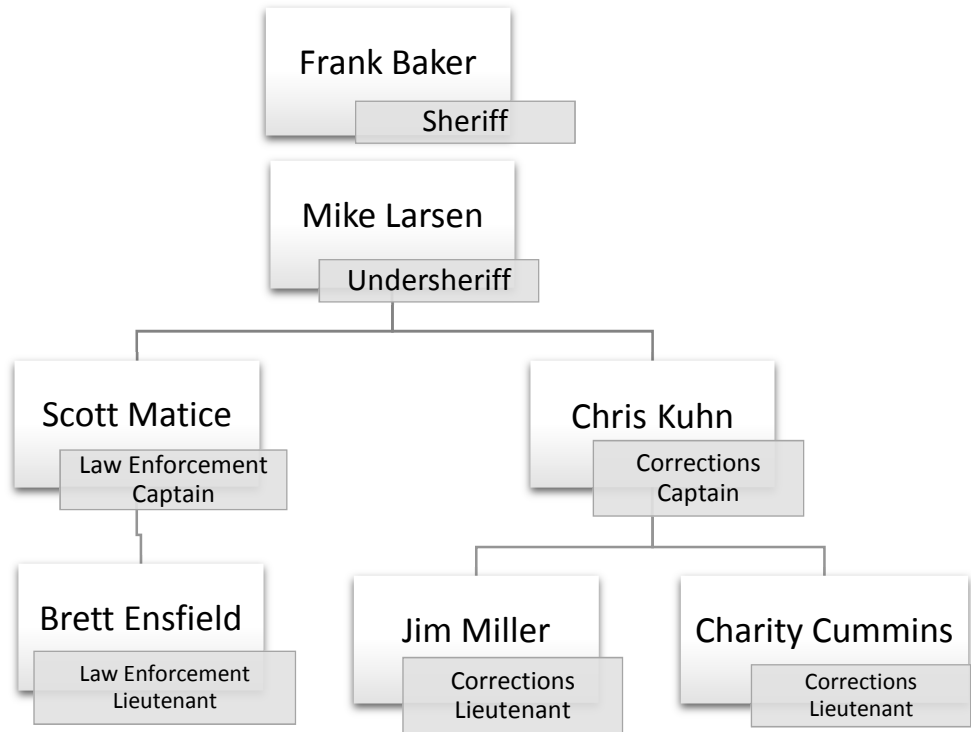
Frank Baker
Sheriff

Mike Larsen
Undersheriff

Scott Matice
Law Enforcement Captain

Chris Kuhn
Corrections Captain

Brett Ensfield
Law Enforcement Lieutenant

Jim Miller
Corrections Lieutenant

Charity Cummins
Corrections Lieutenant